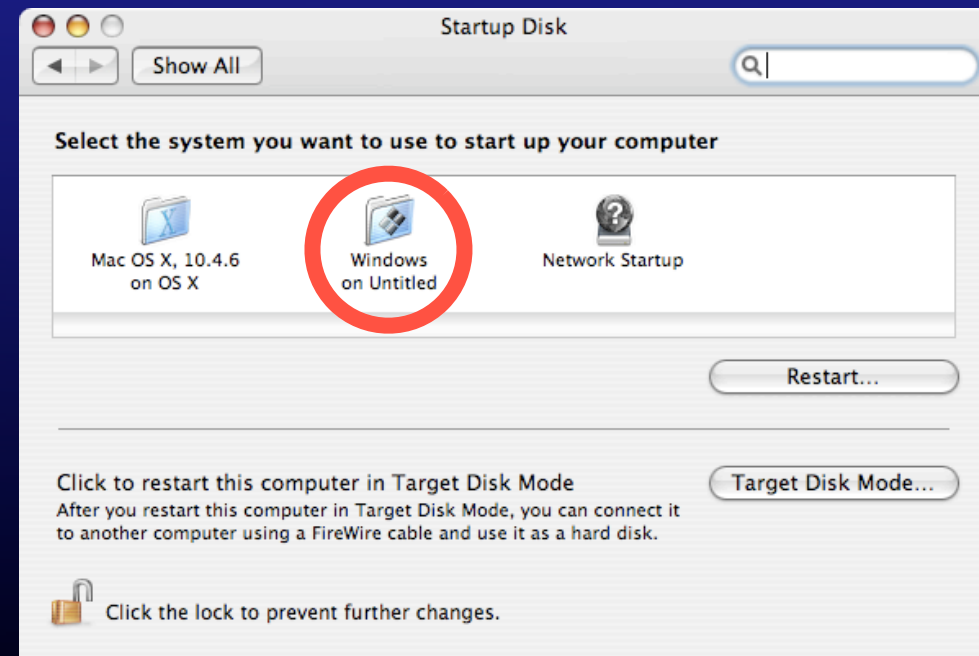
Startup Disk

Show All

Select the system you want to use to start up your computer

Mac OS X, 10.4.6 on OS X

Windows on Untitled

Network Startup

Restart...

Click to restart this computer in Target Disk Mode

After you restart this computer in Target Disk Mode, you can connect it to another computer using a FireWire cable and use it as a hard disk.

Target Disk Mode...

Click the lock to prevent further changes.